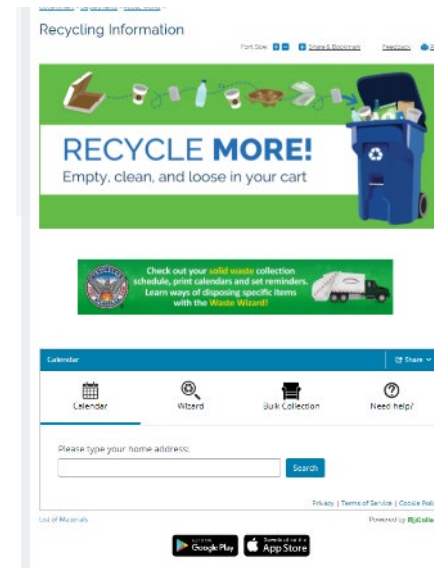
Recycling Information

Font Size: Share & Bookmark Feedback

RECYCLE MORE!
Empty, clean, and loose in your cart

Check out your solid waste collection schedule, print calendars and set reminders. Learn ways of disposing specific items with the Waste Wizard!

Calendar
Share

Calendar
Wizard
Bulk Collection
Need help?

Please type your home address:
Search

Privacy | Terms of Service | Cookie Poli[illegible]

List of Materials

Powered by ReColl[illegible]

GET IT ON
Google Play
Download on the
App Store